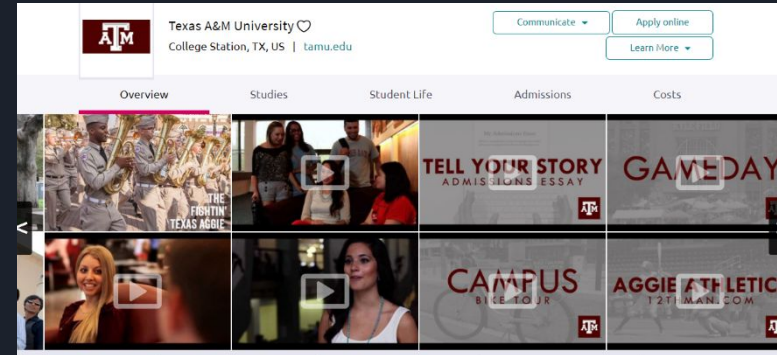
ATM

Texas A&M University

College Station, TX, US | tamu.edu

Communicate

Apply online

Learn More

Overview

Studies

Student Life

Admissions

Costs

THE FIGHTIN' TEXAS AGGIE

TELL YOUR STORY
ADMISSIONS ESSAY

ATM

GAMEDAY

CAMPUS
BIKE TOUR

ATM

AGGIE ATHLETICS
12THMAN.COM

ATM